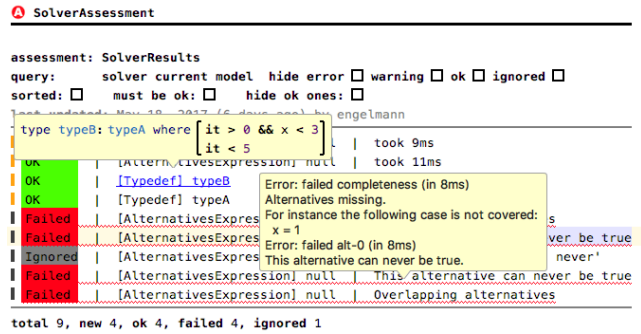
SolverAssessment

assessment: SolverResults
query: solver current model hide error ☐ warning ☐ ok ☐ ignored ☐
sorted: ☐ must be ok: ☐ hide ok ones: ☐
last updated: May 18, 2017 (6 days ago) by engelmann

type typeB: typeA where it > 0 && x < 3
it < 5

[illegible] | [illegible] null | took 9ms
OK | [AlternativesExpression] null | took 11ms
OK | [Typedef] typeB
OK | [Typedef] typeA
Failed | [AlternativesExpress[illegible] s
Failed | [AlternativesExpress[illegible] ver be true
Ignored | [AlternativesExpress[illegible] never'
Failed | [AlternativesExpression] null | This alternative can never be true
Failed | [AlternativesExpression] null | Overlapping alternatives

Error: failed completeness (in 8ms)
Alternatives missing.
For instance the following case is not covered:
x = 1
Error: failed alt-0 (in 8ms)
This alternative can never be true.

total 9, new 4, ok 4, failed 4, ignored 1